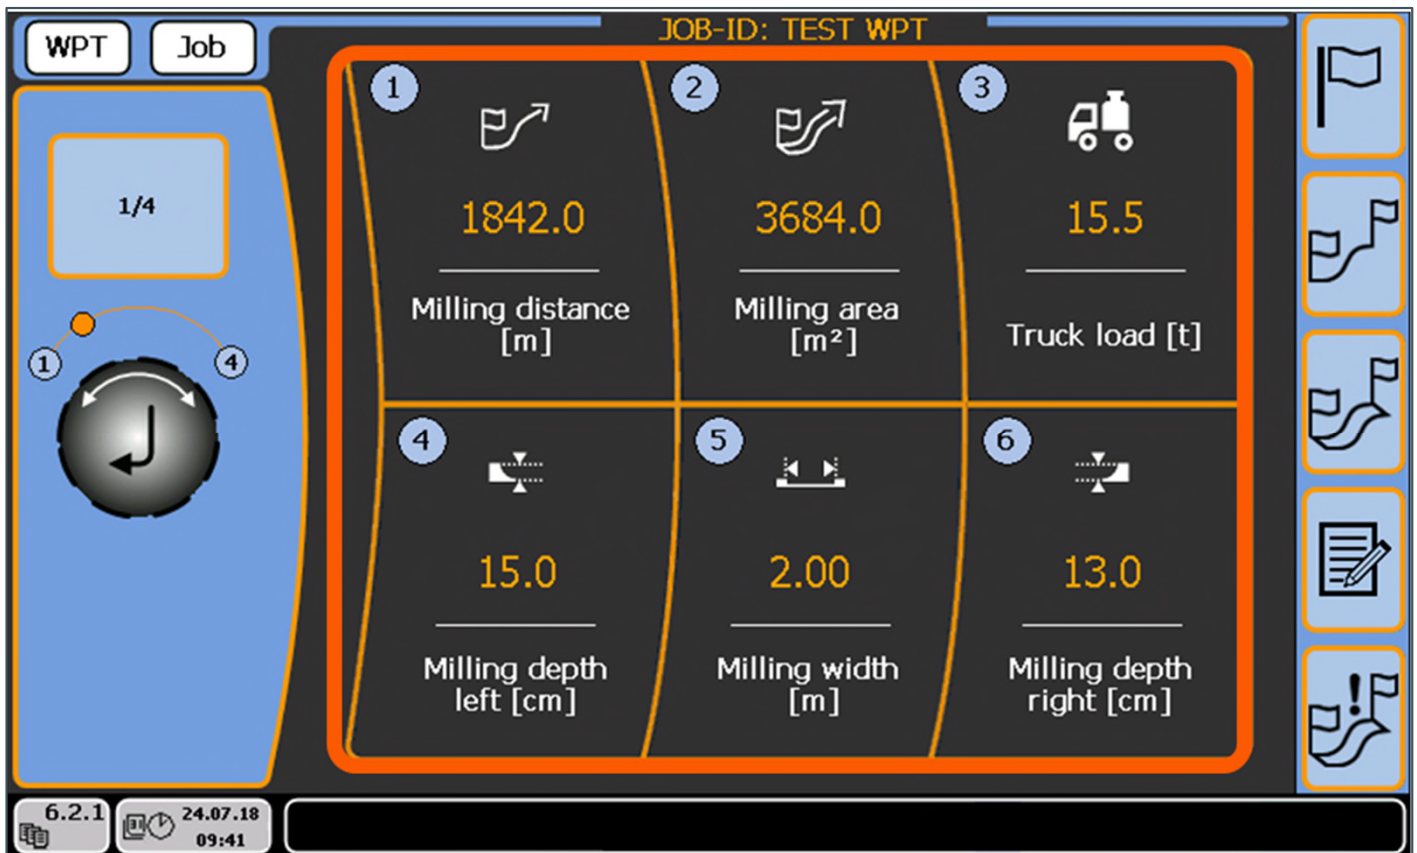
WPT

Job

JOB-ID: TEST WPT

1/4

1

4

1

1842.0

Milling distance [m]

2

3684.0

Milling area [m²]

3

15.5

Truck load [t]

4

15.0

Milling depth left [cm]

5

2.00

Milling width [m]

6

13.0

Milling depth right [cm]

6.2.1

24.07.18
09:41